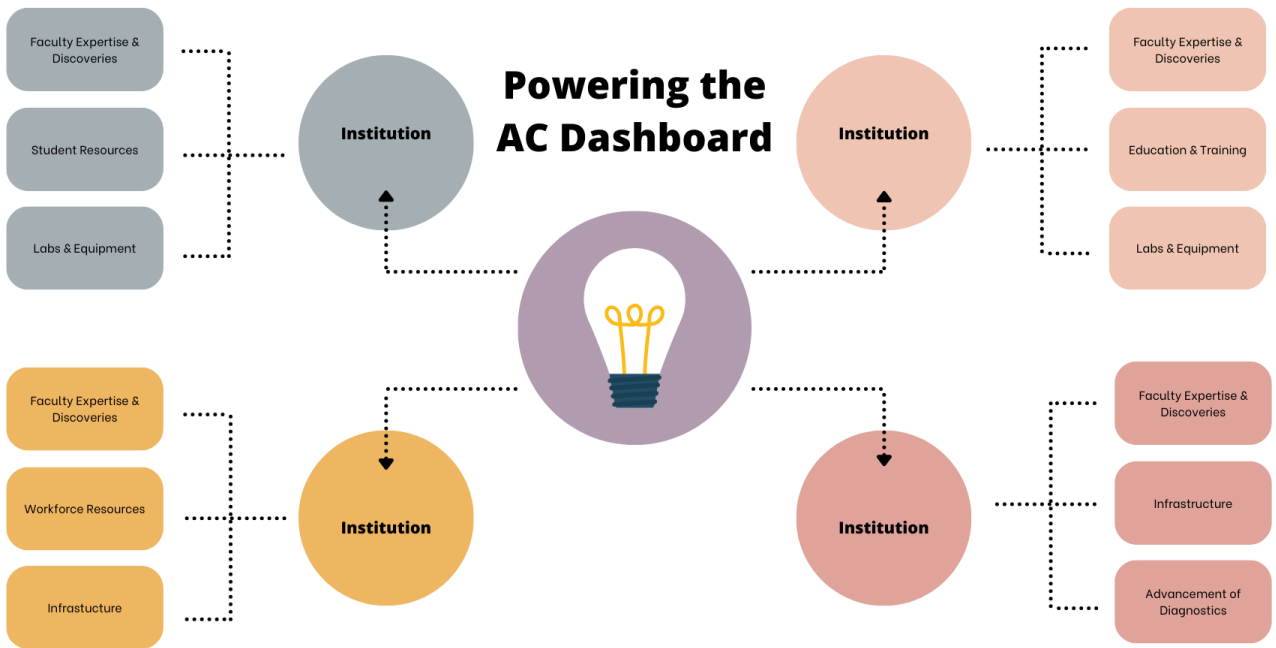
Powering the AC Dashboard

Faculty Expertise & Discoveries

Student Resources

Labs & Equipment

Institution

Institution

Faculty Expertise & Discoveries

Education & Training

Labs & Equipment

Faculty Expertise & Discoveries

Workforce Resources

Infrastucture

Institution

Institution

Faculty Expertise & Discoveries

Infrastructure

Advancement of Diagnostics